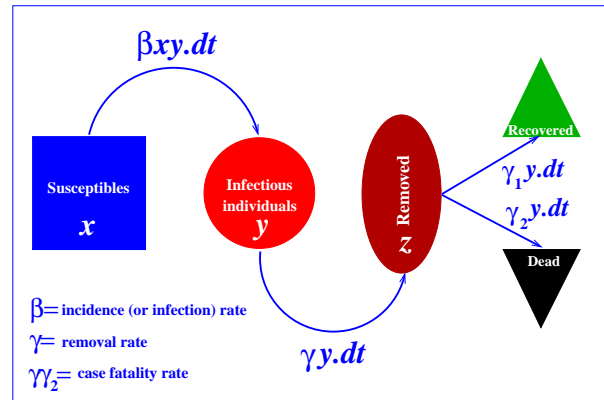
$\beta xy.dt$

Susceptibles
$x$

Infectious individuals
$y$

Removed
$z$

Recovered

$\gamma_1 y.dt$

$\gamma_2 y.dt$

Dead

$\gamma y.dt$

$\beta$= incidence (or infection) rate

$\gamma$= removal rate

$\gamma\gamma_2$= case fatality rate